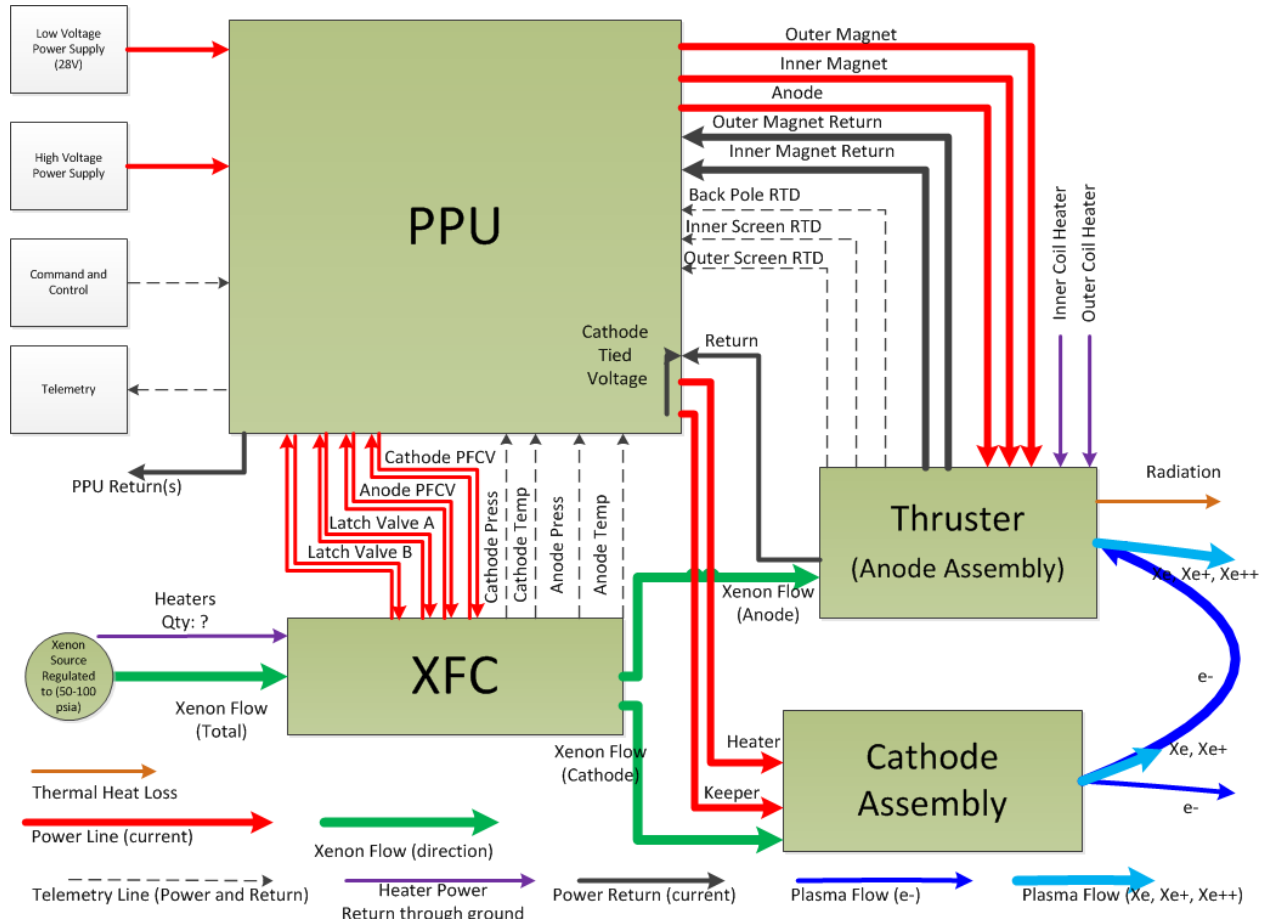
Low Voltage Power Supply (28V)

High Voltage Power Supply

Command and Control

Telemetry

PPU

PPU Return(s)

Outer Magnet

Inner Magnet

Anode

Outer Magnet Return

Inner Magnet Return

Back Pole RTD

Inner Screen RTD

Outer Screen RTD

Inner Coil Heater

Outer Coil Heater

Cathode Tied Voltage

Return

Cathode PFCV

Anode PFCV

Latch Valve A

Latch Valve B

Cathode Press

Cathode Temp

Anode Press

Anode Temp

Thruster (Anode Assembly)

Radiation

Xe, Xe+, Xe++

Xenon Flow (Anode)

Heaters Qty: ?

Xenon Source Regulated to (50-100 psia)

XFC

Xenon Flow (Total)

Xenon Flow (Cathode)

e-

Heater

Keeper

Cathode Assembly

Xe, Xe+

e-

Thermal Heat Loss

Power Line (current)

Xenon Flow (direction)

Telemetry Line (Power and Return)

Heater Power Return through ground

Power Return (current)

Plasma Flow (e-)

Plasma Flow (Xe, Xe+, Xe++)